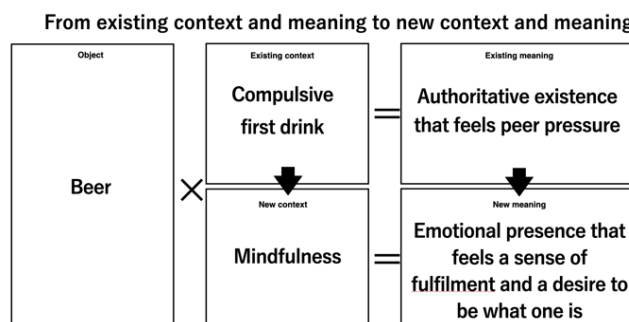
From existing context and meaning to new context and meaning

Object

Beer

×

Existing context

Compulsive first drink

=

Existing meaning

Authoritative existence that feels peer pressure

New context

Mindfulness

=

New meaning

Emotional presence that feels a sense of fulfilment and a desire to be what one is